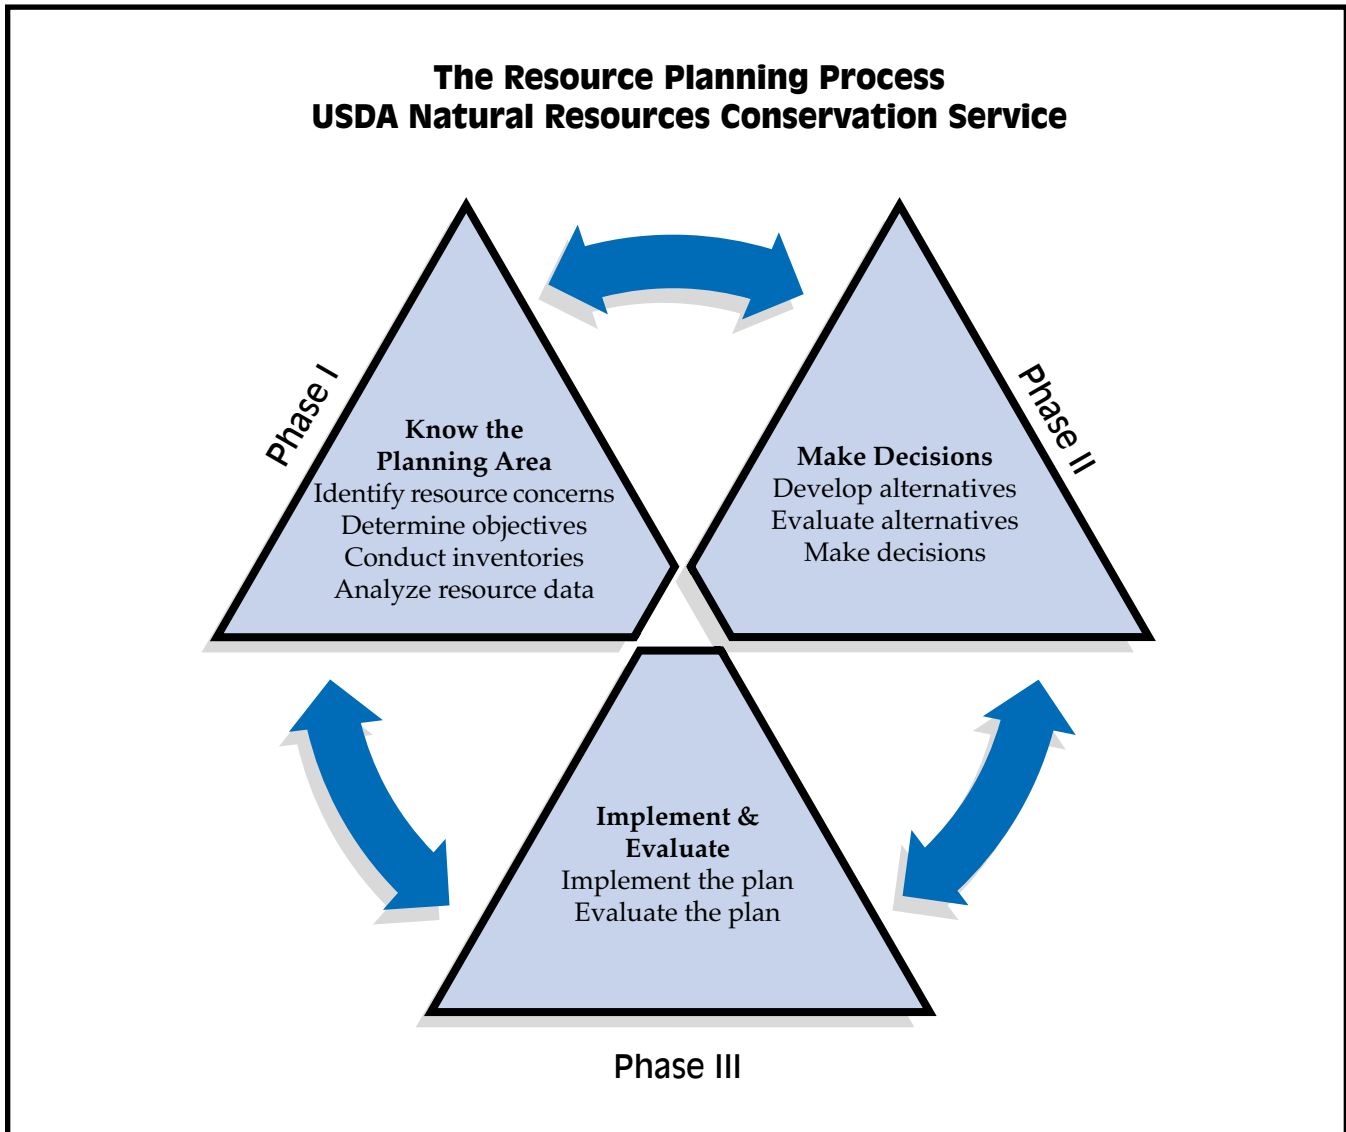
The Resource Planning Process
USDA Natural Resources Conservation Service

Phase I

Know the Planning Area
Identify resource concerns
Determine objectives
Conduct inventories
Analyze resource data

Phase II

Make Decisions
Develop alternatives
Evaluate alternatives
Make decisions

Implement & Evaluate
Implement the plan
Evaluate the plan

Phase III